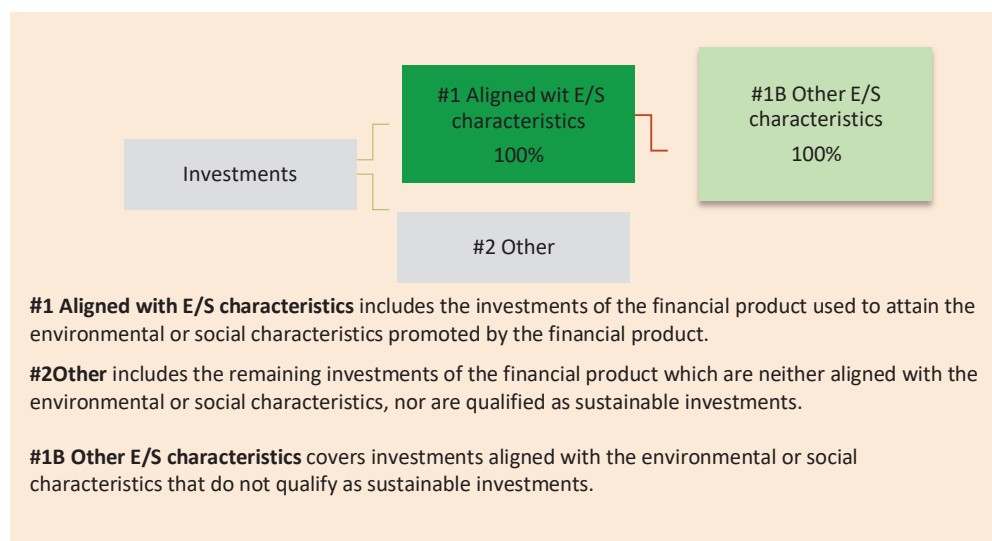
Investments

#1 Aligned wit E/S characteristics
100%

#1B Other E/S characteristics
100%

#2 Other

**#1 Aligned with E/S characteristics** includes the investments of the financial product used to attain the environmental or social characteristics promoted by the financial product.

**#2Other** includes the remaining investments of the financial product which are neither aligned with the environmental or social characteristics, nor are qualified as sustainable investments.

**#1B Other E/S characteristics** covers investments aligned with the environmental or social characteristics that do not qualify as sustainable investments.